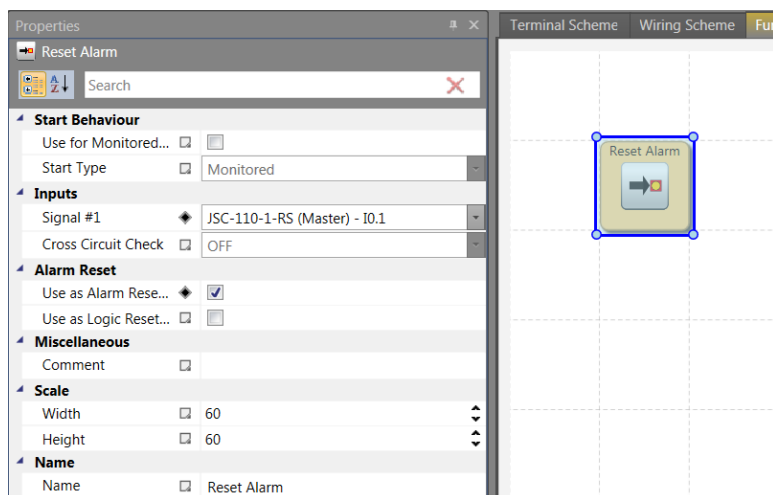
Properties

Reset Alarm

Search

Start Behaviour

Use for Monitored...

Start Type | Monitored

Inputs

Signal #1 | JSC-110-1-RS (Master) - I0.1

Cross Circuit Check | OFF

Alarm Reset

Use as Alarm Rese...

Use as Logic Reset...

Miscellaneous

Comment

Scale

Width | 60

Height | 60

Name

Name | Reset Alarm

Terminal Scheme | Wiring Scheme | Fu

Reset Alarm